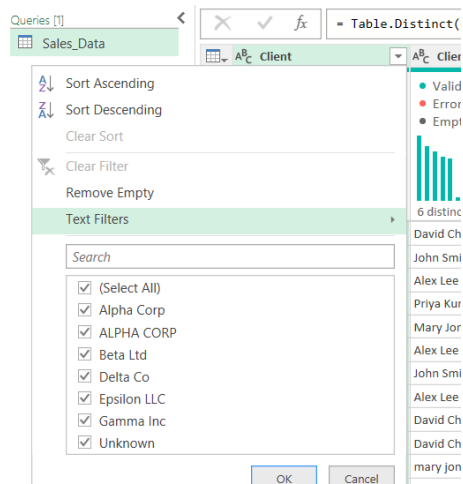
Queries [1]
Sales_Data
$f_x$
= Table.Distinct(
Client
Client
Sort Ascending
Sort Descending
Clear Sort
Clear Filter
Remove Empty
Text Filters
Search
(Select All)
Alpha Corp
ALPHA CORP
Beta Ltd
Delta Co
Epsilon LLC
Gamma Inc
Unknown
OK
Cancel
Valid
Error
Empt
6 distinc
David Ch
John Smi
Alex Lee
Priya Kur
Mary Jon
Alex Lee
John Smi
Alex Lee
David Ch
David Ch
mary jon